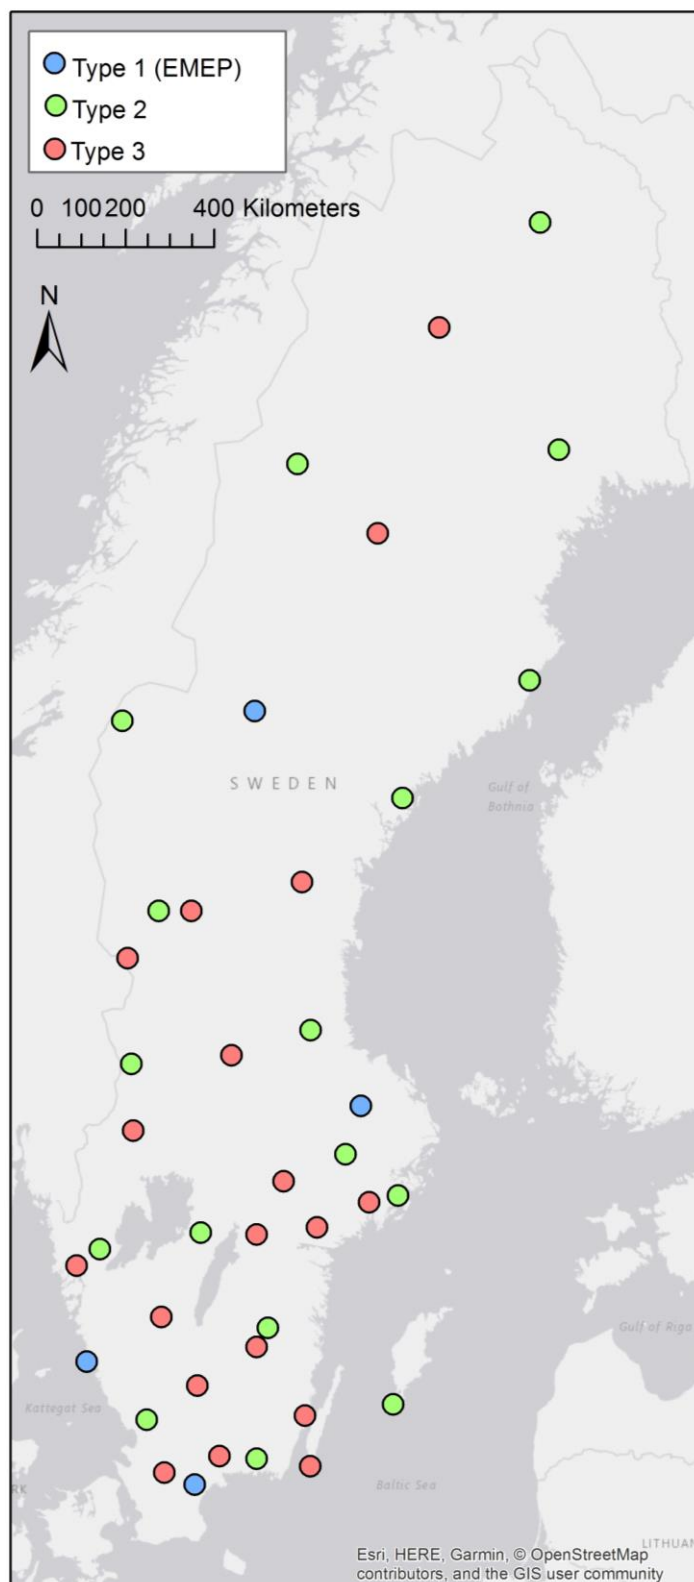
Type 1 (EMEP)
Type 2
Type 3

0 100 200 400 Kilometers

N

SWEDEN

Gulf of Bothnia

Gulf of Riga

Kattegat Sea

Baltic Sea

RK

LITHUAN

Esri, HERE, Garmin, © OpenStreetMap contributors, and the GIS user community